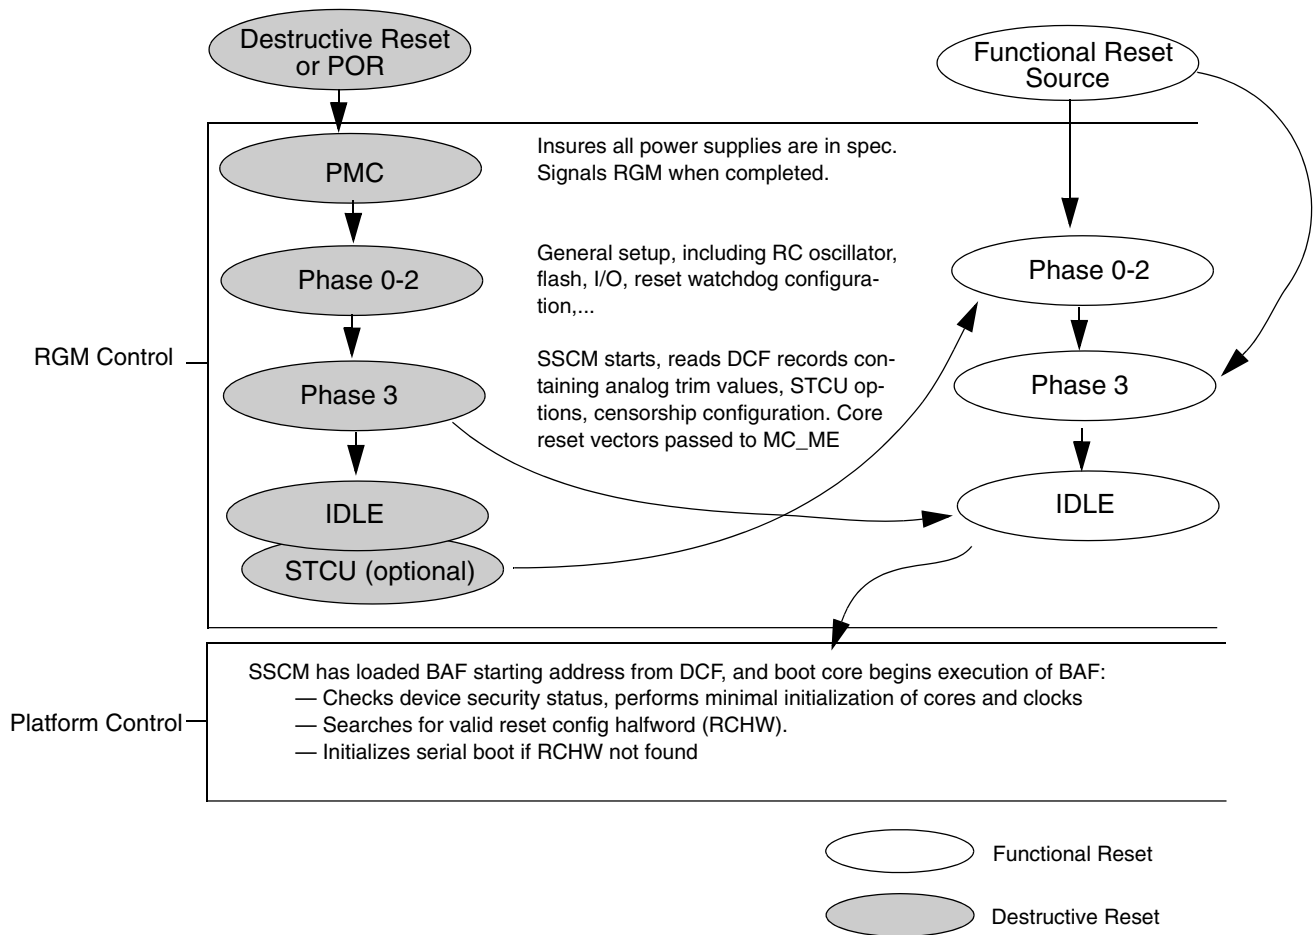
Destructive Reset or POR

Functional Reset Source

PMC

Insures all power supplies are in spec. Signals RGM when completed.

Phase 0-2

General setup, including RC oscillator, flash, I/O, reset watchdog configuration,...

Phase 0-2

RGM Control

Phase 3

SSCM starts, reads DCF records containing analog trim values, STCU options, censorship configuration. Core reset vectors passed to MC_ME

Phase 3

IDLE

IDLE

STCU (optional)

SSCM has loaded BAF starting address from DCF, and boot core begins execution of BAF:
— Checks device security status, performs minimal initialization of cores and clocks
— Searches for valid reset config halfword (RCHW).
— Initializes serial boot if RCHW not found

Platform Control

Functional Reset

Destructive Reset